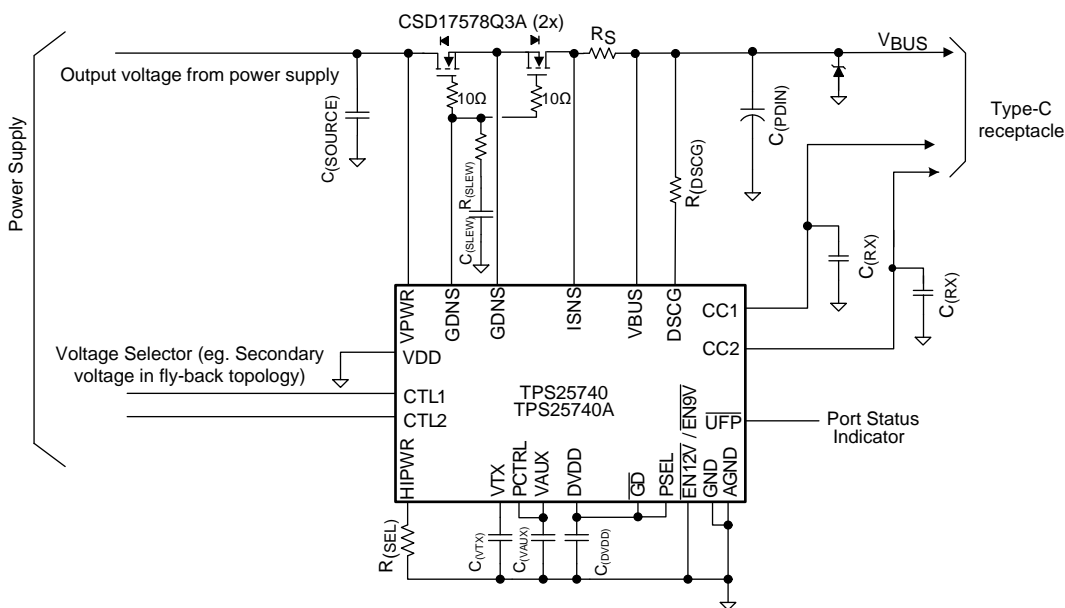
CSD17578Q3A (2x)

$R_S$

$V_{BUS}$

Output voltage from power supply

Power Supply

$10\Omega$

$10\Omega$

$C_{(SOURCE)}$

$R_{(SLEW)}$

$C_{(SLEW)}$

$C_{(PDIN)}$

$R_{(DSCG)}$

Type-C receptacle

$C_{(RX)}$

$C_{(RX)}$

VPWR

GDNS

GDNS

ISNS

VBUS

DSCG

CC1

CC2

Voltage Selector (eg. Secondary voltage in fly-back topology)

VDD

CTL1

CTL2

TPS25740
TPS25740A

$\overline{EN12V}$ / $\overline{EN9V}$

$\overline{UFP}$

Port Status Indicator

HIPWR

VTX

PCTRL

VAUX

DVDD

$\overline{GD}$

PSEL

GND

AGND

$R_{(SEL)}$

$C_{(VTX)}$

$C_{(VAUX)}$

$C_{(DVDD)}$